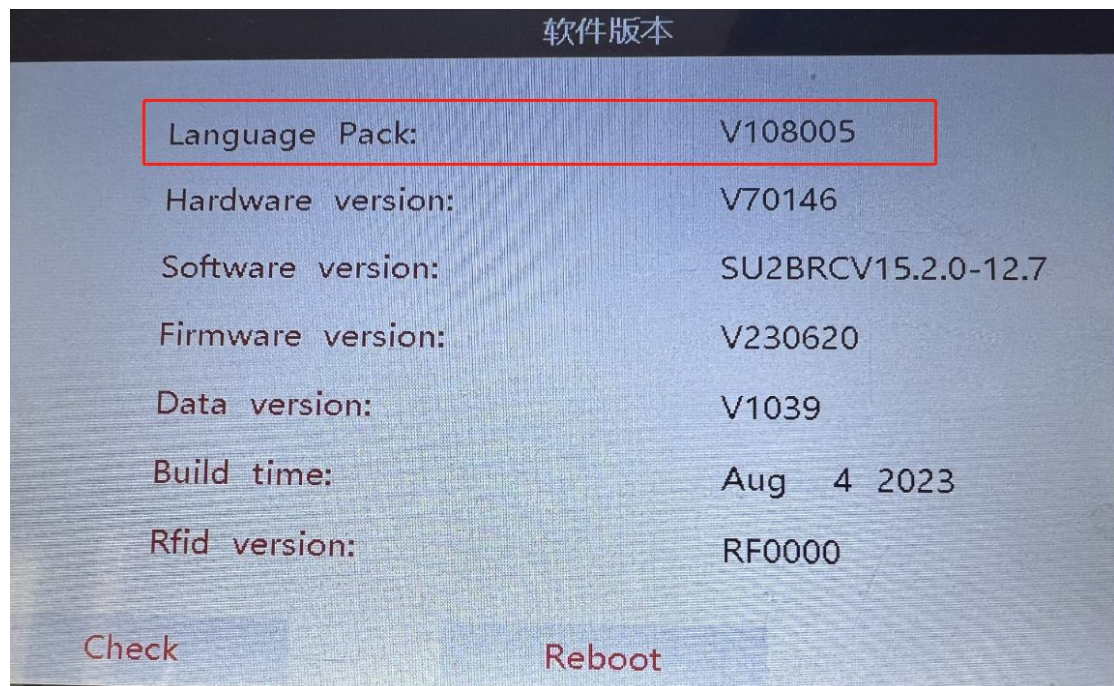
软件版本

| | |
|---|---|
| Language Pack: | V108005 |
| Hardware version: | V70146 |
| Software version: | SU2BRCV15.2.0-12.7 |
| Firmware version: | V230620 |
| Data version: | V1039 |
| Build time: | Aug 4 2023 |
| Rfid version: | RF0000 |

Check

Reboot